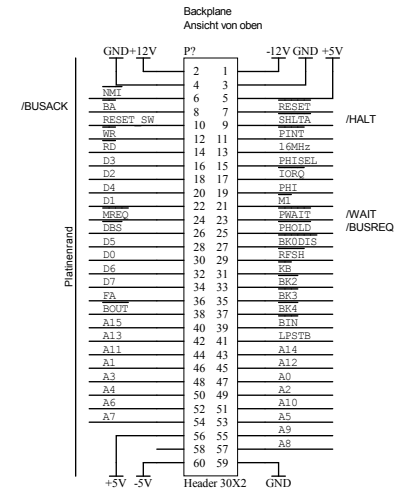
Backplane
Ansicht von oben

GND +12V P? -12V GND +5V

Platinenrand

/BUSACK
/HALT
/WAIT
/BUSREQ

| Signal | Pin | Pin | Signal |
|---|---|---|---|
| | 2 | 1 | |
| NMI | 4 | 3 | |
| BA | 6 | 5 | RESET |
| RESET_SW | 8 | 7 | BKSEL |
| WR | 10 | 9 | SHLTA |
| RD | 12 | 11 | PINT |
| D3 | 14 | 13 | 16MHz |
| D2 | 16 | 15 | PHISEL |
| D4 | 18 | 17 | IORQ |
| D1 | 20 | 19 | PHI |
| MREQ | 22 | 21 | M1 |
| DBS | 24 | 23 | PWAIT |
| D5 | 26 | 25 | PHOLD |
| D0 | 28 | 27 | BKODIS |
| D6 | 30 | 29 | RFSH |
| D7 | 32 | 31 | KB |
| FA | 34 | 33 | BK2 |
| BOUT | 36 | 35 | BK3 |
| A15 | 38 | 37 | BK4 |
| A13 | 40 | 39 | BIN |
| A11 | 42 | 41 | LPSTB |
| A1 | 44 | 43 | A14 |
| A3 | 46 | 45 | A12 |
| A4 | 48 | 47 | A0 |
| A6 | 50 | 49 | A2 |
| A7 | 52 | 51 | A10 |
| | 54 | 53 | A5 |
| | 56 | 55 | A9 |
| | 58 | 57 | A8 |
| | 60 | 59 | |

+5V -5V Header 30X2 GND